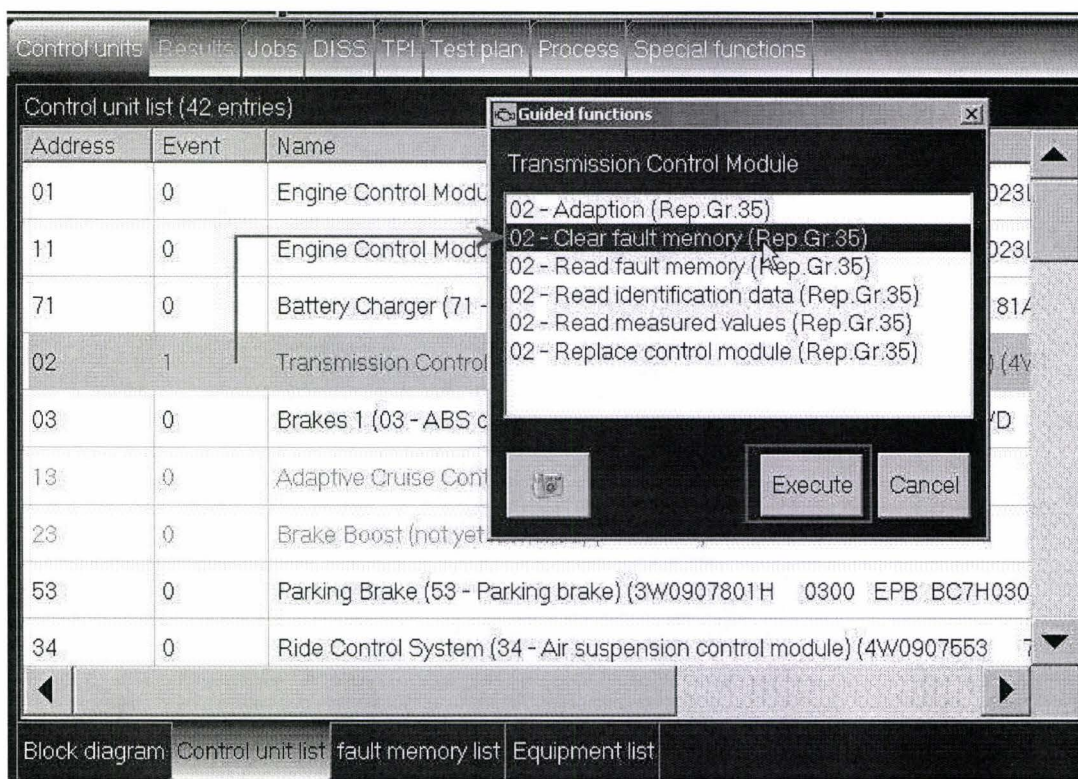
Control units Results Jobs DISS TPI Test plan Process Special functions

Control unit list (42 entries)

| Address | Event | Name |
|---|---|---|
| 01 | 0 | Engine Control Modu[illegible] 023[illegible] |
| 11 | 0 | Engine Control Modu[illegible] 023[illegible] |
| 71 | 0 | Battery Charger (71 - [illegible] 81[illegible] |
| 02 | 1 | Transmission Control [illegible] (4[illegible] |
| 03 | 0 | Brakes 1 (03 - ABS c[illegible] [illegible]D |
| 13 | 0 | Adaptive Cruise Cont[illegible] |
| 23 | 0 | Brake Boost (not yet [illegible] |
| 53 | 0 | Parking Brake (53 - Parking brake) (3W0907801H 0300 EPB BC7H030 |
| 34 | 0 | Ride Control System (34 - Air suspension control module) (4W0907553 7 |

Guided functions

Transmission Control Module

02 - Adaption (Rep.Gr.35)
02 - Clear fault memory (Rep.Gr.35)
02 - Read fault memory (Rep.Gr.35)
02 - Read identification data (Rep.Gr.35)
02 - Read measured values (Rep.Gr.35)
02 - Replace control module (Rep.Gr.35)

Execute Cancel

Block diagram Control unit list fault memory list Equipment list